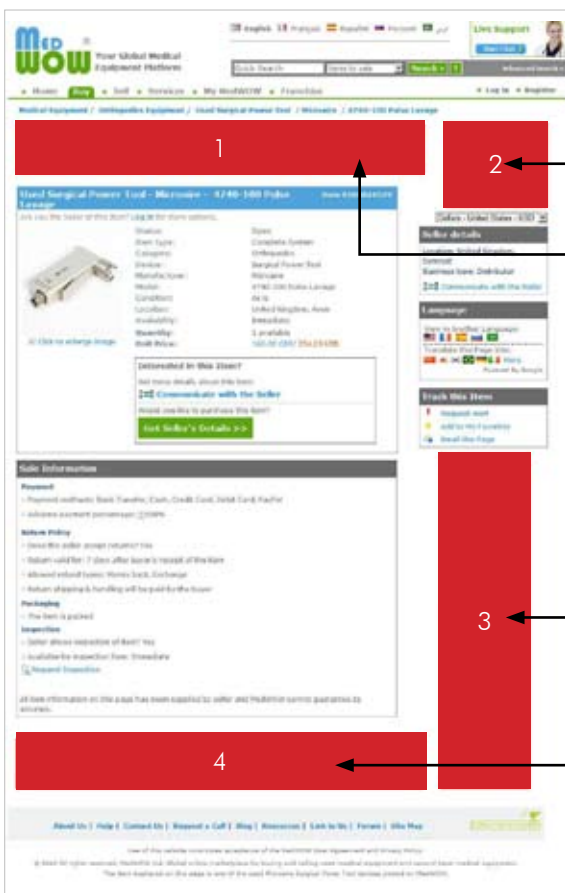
MED WOW Your Global Medical Equipment Platform

English Français Español Pусский

Live Support

Quick Search | Items for sale | Search

Home | Buy | Sell | Services | My MedWOW | Franchise | Log in | Register

Medical Equipment / Orthopedics Equipment / Used Surgical Power Tool / Microaire / 4740-100 Pulse Lavage

1

2

Used Surgical Power Tool - Microaire - 4740-100 Pulse Lavage

Are you the Seller of this item? Log in for more options.

| | |
|---|---|
| Status: | Open |
| Item type: | Complete System |
| Category: | Orthopedics |
| Device: | Surgical Power Tool |
| Manufacturer: | Microaire |
| Model: | 4740-100 Pulse Lavage |
| Condition: | As is |
| Location: | United Kingdom |
| Availability: | Immediate |
| Quantity: | 1 available |
| Unit Price: | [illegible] |

Click to enlarge image

Interested in this Item?
Get more details about this item:
Communicate with the Seller
Would you like to purchase this item?
Get Seller's Details >>

Seller details
Location: United Kingdom
Business type: Distributor
Communicate with the Seller

Language
View in Another Language
Translate this Page into
Powered by Google

Track this Item
Request Alert
Add to My Favorites
Email this Page

Sale Information

Payment
Payment methods: Bank Transfer, Cash, Credit Card, Debit Card, PayPal
Advance payment percentage: 100%

Return Policy
Does the seller accept returns? Yes
Return valid for: 7 days after buyer's receipt of the item
Allowed refund types: Money back, Exchange
Return shipping & handling will be paid for the buyer

Packaging
The item is packed

Inspection
Seller allows inspection of item? Yes
Available for inspection from: Immediate
Request Inspection

All item information on this page has been supplied by seller and MedWOW cannot guarantee its accuracy.

3

4

About Us | Help | Contact Us | Request a Call | Blog | Resources | Link to Us | Forum | Site Map

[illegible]